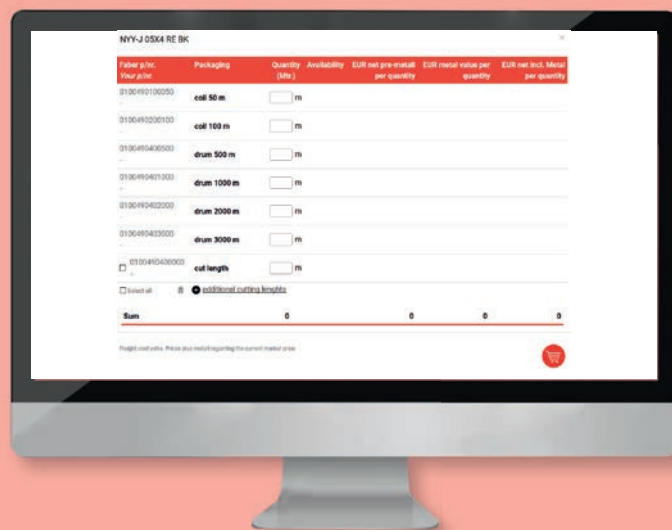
NYY-J 05X4 RE BK

×

| Faber p/nr. Your p/nr. | Packaging | Quantity (Mtr.) | Availability | EUR net pre-metall per quantity | EUR metal value per quantity | EUR net incl. Metal per quantity |
|---|---|---|---|---|---|---|
| 0100490100050 - | coil 50 m | m | | | | |
| 0100490200100 - | coil 100 m | m | | | | |
| 0100490400500 - | drum 500 m | m | | | | |
| 0100490401000 - | drum 1000 m | m | | | | |
| 0100490402000 - | drum 2000 m | m | | | | |
| 0100490403000 - | drum 3000 m | m | | | | |
| 0100490406000 - | cut length | m | | | | |

Select all   additional cutting lenghts

| Sum | 0 | 0 | 0 | 0 |
|---|---|---|---|---|

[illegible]